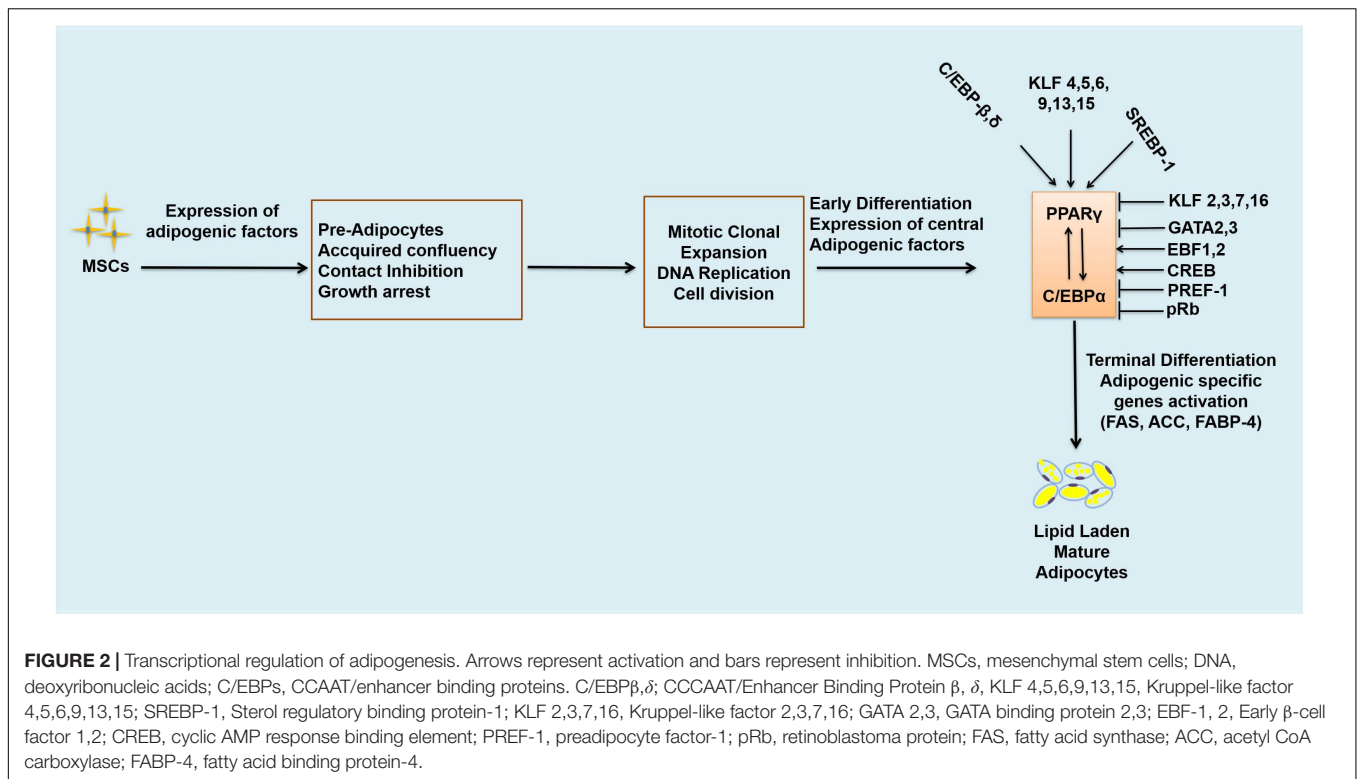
C/EBP-β,δ

KLF 4,5,6, 9,13,15

SREBP-1

Expression of adipogenic factors

MSCs

Pre-Adipocytes
Accquired confluency
Contact Inhibition
Growth arrest

Mitotic Clonal Expansion
DNA Replication
Cell division

Early Differentiation
Expression of central Adipogenic factors

PPARγ

C/EBPα

KLF 2,3,7,16
GATA2,3
EBF1,2
CREB
PREF-1
pRb

Terminal Differentiation
Adipogenic specific genes activation
(FAS, ACC, FABP-4)

Lipid Laden
Mature
Adipocytes

**FIGURE 2 |** Transcriptional regulation of adipogenesis. Arrows represent activation and bars represent inhibition. MSCs, mesenchymal stem cells; DNA, deoxyribonucleic acids; C/EBPs, CCAAT/enhancer binding proteins. C/EBPβ,$\delta$; CCCAAT/Enhancer Binding Protein β, $\delta$, KLF 4,5,6,9,13,15, Kruppel-like factor 4,5,6,9,13,15; SREBP-1, Sterol regulatory binding protein-1; KLF 2,3,7,16, Kruppel-like factor 2,3,7,16; GATA 2,3, GATA binding protein 2,3; EBF-1, 2, Early β-cell factor 1,2; CREB, cyclic AMP response binding element; PREF-1, preadipocyte factor-1; pRb, retinoblastoma protein; FAS, fatty acid synthase; ACC, acetyl CoA carboxylase; FABP-4, fatty acid binding protein-4.